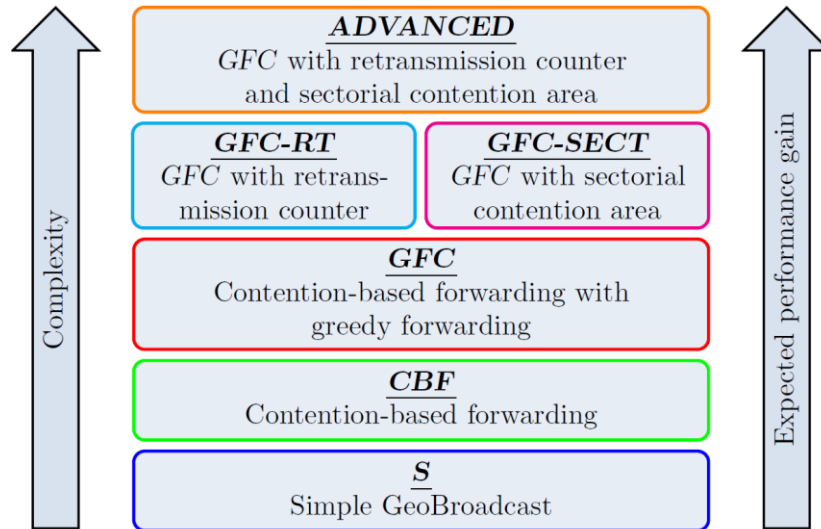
Complexity

ADVANCED
GFC with retransmission counter and sectorial contention area

GFC-RT
GFC with retransmission counter

GFC-SECT
GFC with sectorial contention area

GFC
Contention-based forwarding with greedy forwarding

CBF
Contention-based forwarding

S
Simple GeoBroadcast

Expected performance gain